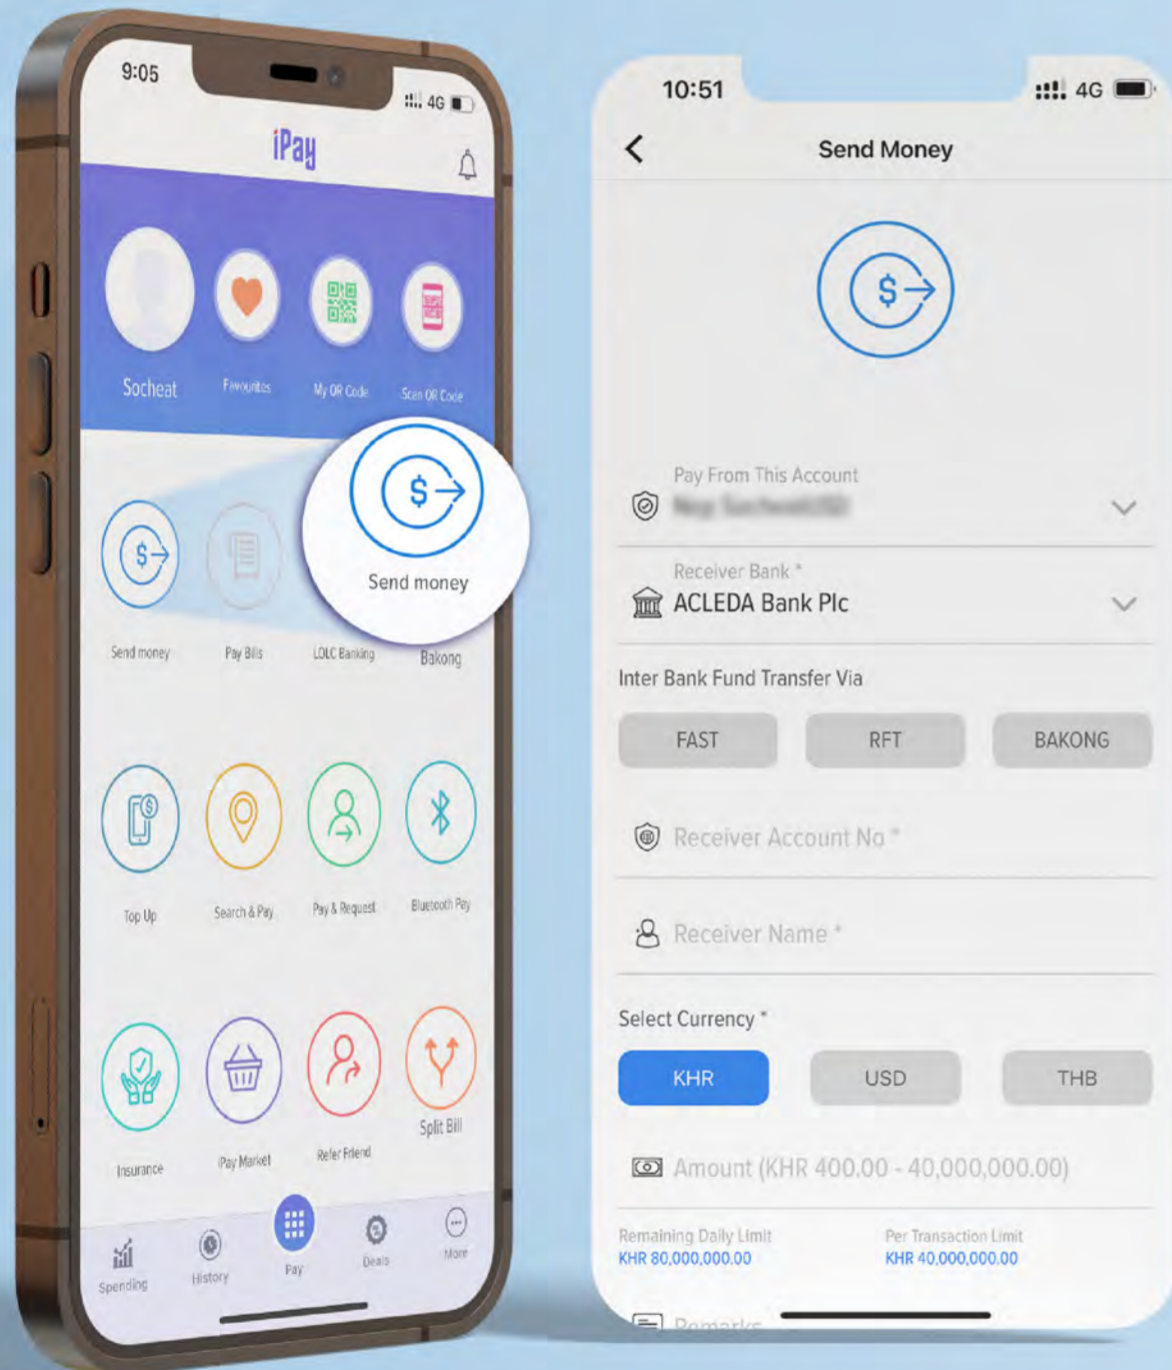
9:05
4G
iPay

Socheat
Favourites
My QR Code
Scan QR Code

Send money

Send money
Pay Bills
LOLC Banking
Bakong

Top Up
Search & Pay
Pay & Request
Bluetooth Pay

Insurance
Pay Market
Refer Friend
Split Bill

Spending
History
Pay
Deals
More

10:51
4G
Send Money

Pay From This Account
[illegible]

Receiver Bank *
ACLEDA Bank Plc

Inter Bank Fund Transfer Via
FAST
RFT
BAKONG

Receiver Account No *

Receiver Name *

Select Currency *
KHR
USD
THB

Amount (KHR 400.00 - 40,000,000.00)

Remaining Daily Limit
KHR 80,000,000.00
Per Transaction Limit
KHR 40,000,000.00

Remarks